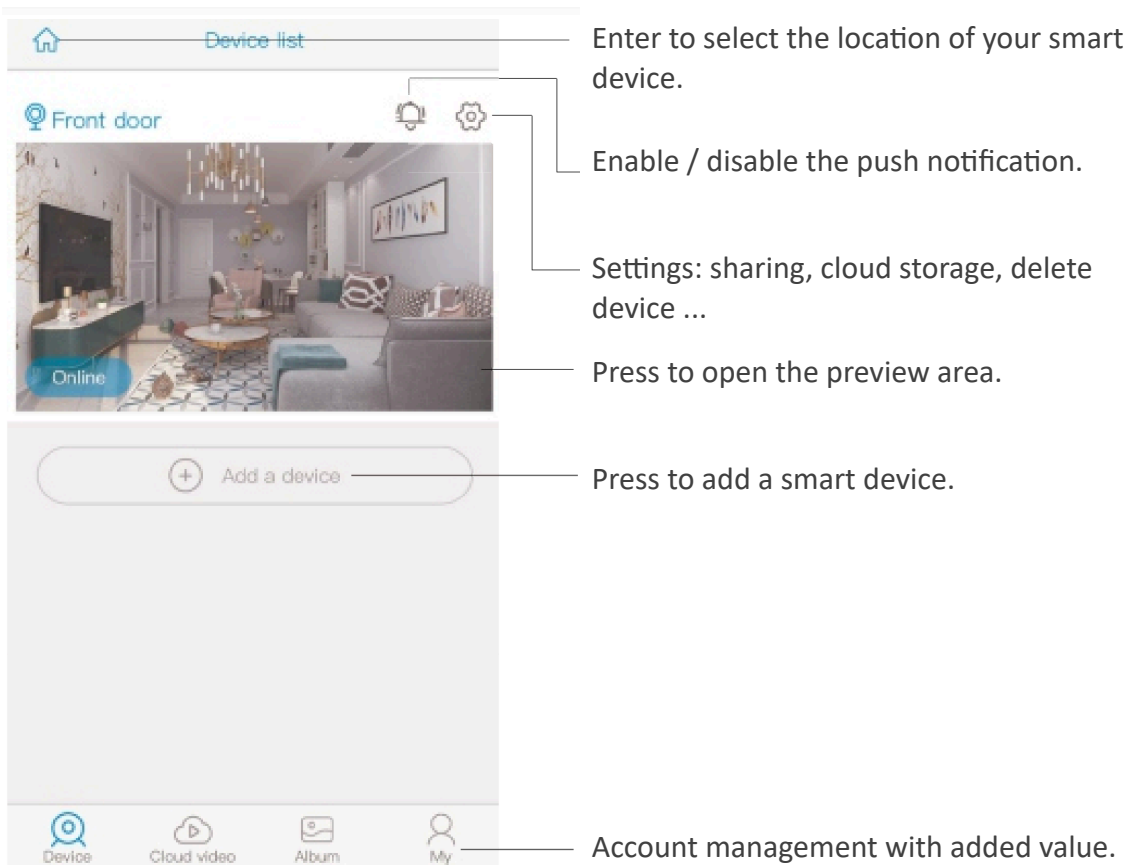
Device list

Front door

Online

Add a device

Device
Cloud video
Album
My

Enter to select the location of your smart device.

Enable / disable the push notification.

Settings: sharing, cloud storage, delete device ...

Press to open the preview area.

Press to add a smart device.

Account management with added value.